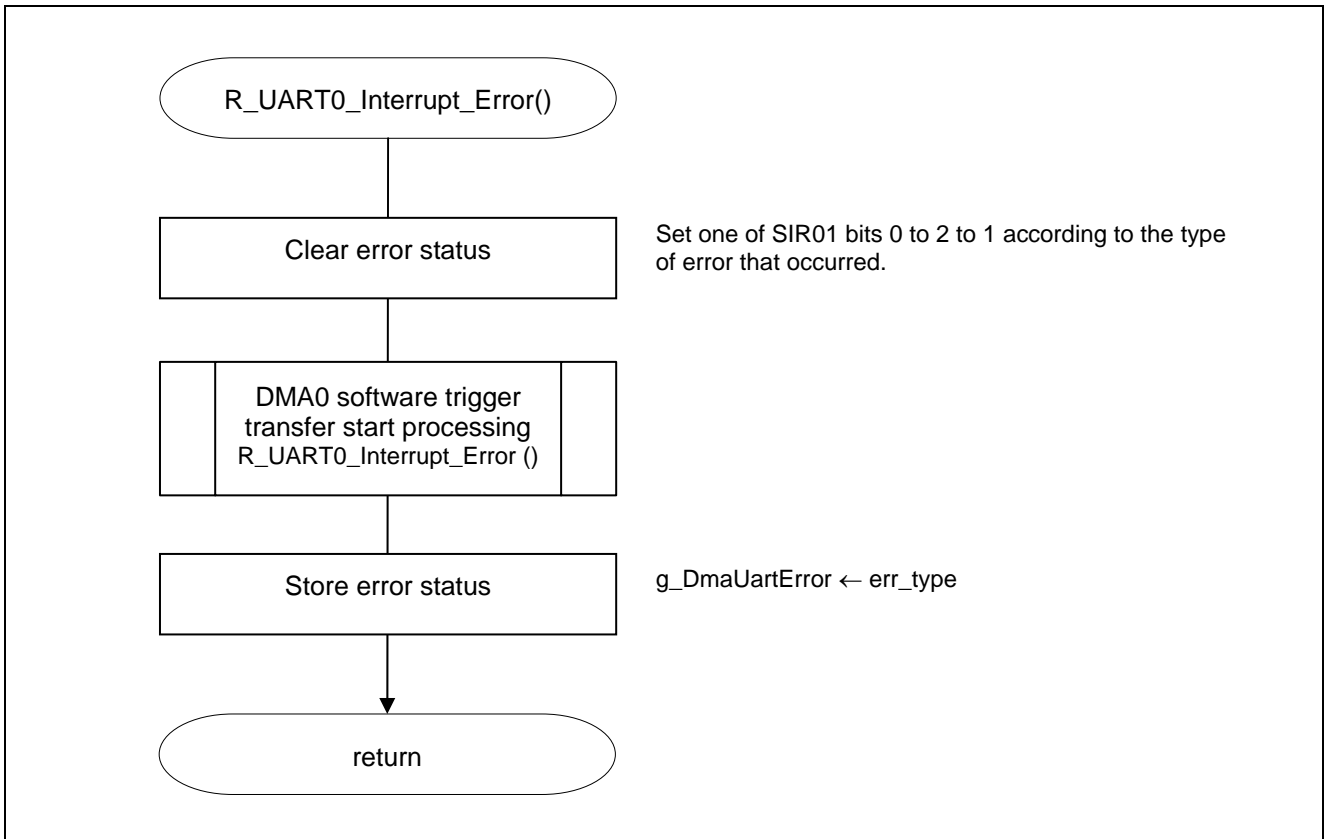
R_UART0_Interrupt_Error()

Clear error status

Set one of SIR01 bits 0 to 2 to 1 according to the type of error that occurred.

DMA0 software trigger transfer start processing
R_UART0_Interrupt_Error ()

Store error status

g_DmaUartError ← err_type

return